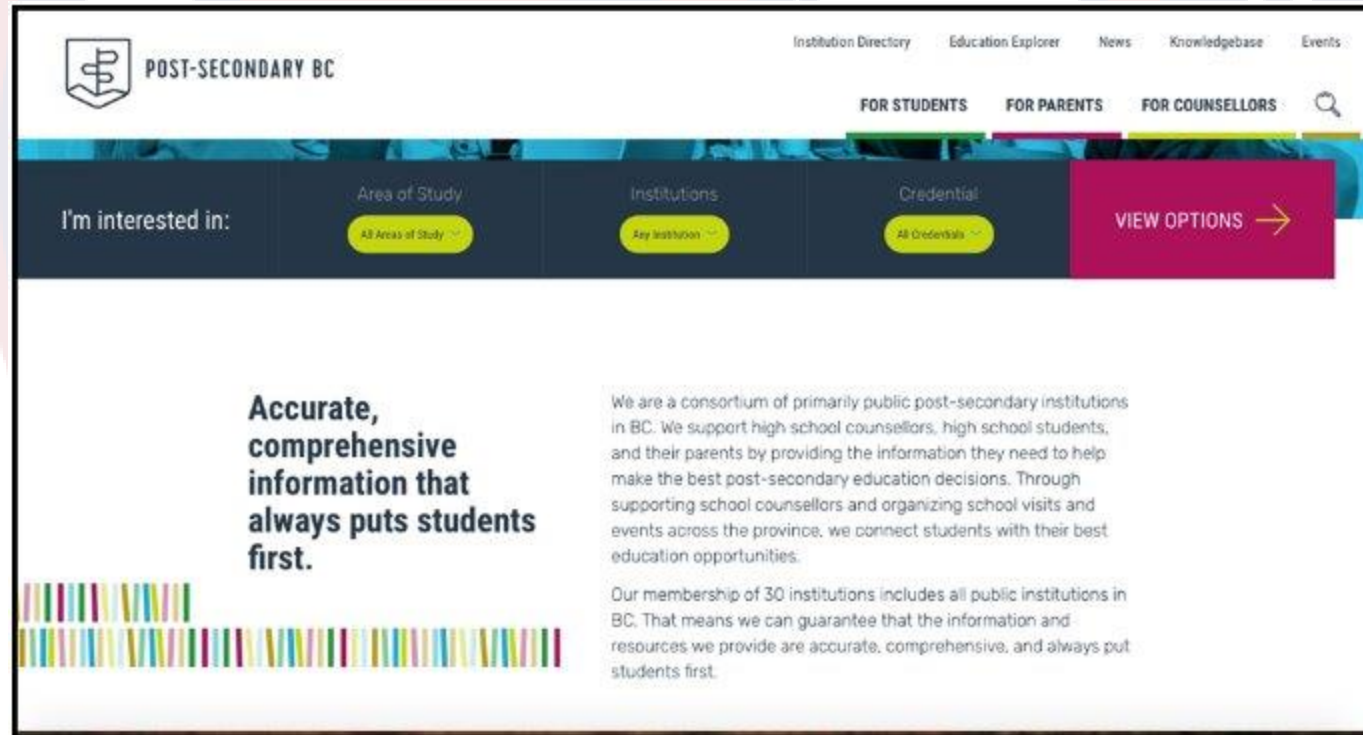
POST-SECONDARY BC

Institution Directory Education Explorer News Knowledgebase Events

FOR STUDENTS FOR PARENTS FOR COUNSELLORS

I'm interested in:

Area of Study
All Areas of Study

Institutions
Any Institution

Credential
All Credentials

VIEW OPTIONS →

Accurate, comprehensive information that always puts students first.

We are a consortium of primarily public post-secondary institutions in BC. We support high school counsellors, high school students, and their parents by providing the information they need to help make the best post-secondary education decisions. Through supporting school counsellors and organizing school visits and events across the province, we connect students with their best education opportunities.

Our membership of 30 institutions includes all public institutions in BC. That means we can guarantee that the information and resources we provide are accurate, comprehensive, and always put students first.